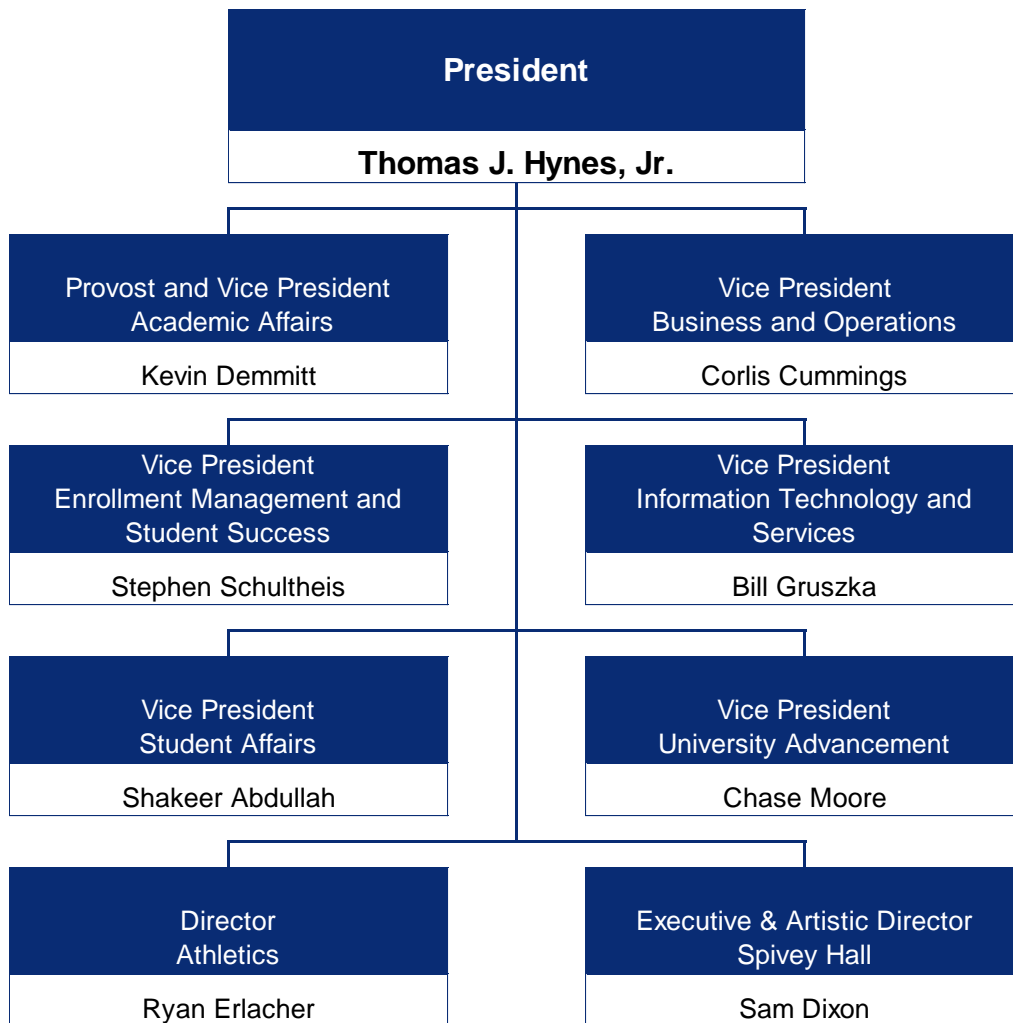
President

Thomas J. Hynes, Jr.

Provost and Vice President
Academic Affairs

Kevin Demmitt

Vice President
Business and Operations

Corlis Cummings

Vice President
Enrollment Management and Student Success

Stephen Schultheis

Vice President
Information Technology and Services

Bill Gruszka

Vice President
Student Affairs

Shakeer Abdullah

Vice President
University Advancement

Chase Moore

Director
Athletics

Ryan Erlacher

Executive & Artistic Director
Spivey Hall

Sam Dixon